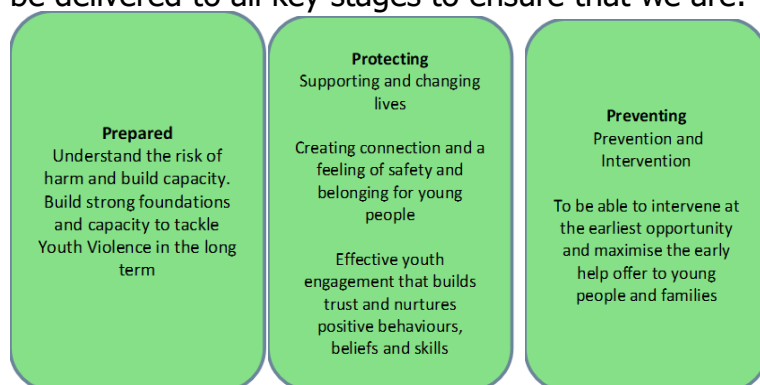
be delivered to all key stages to ensure that we are:

**Prepared**
Understand the risk of harm and build capacity. Build strong foundations and capacity to tackle Youth Violence in the long term

**Protecting**
Supporting and changing lives

Creating connection and a feeling of safety and belonging for young people

Effective youth engagement that builds trust and nurtures positive behaviours, beliefs and skills

**Preventing**
Prevention and Intervention

To be able to intervene at the earliest opportunity and maximise the early help offer to young people and families